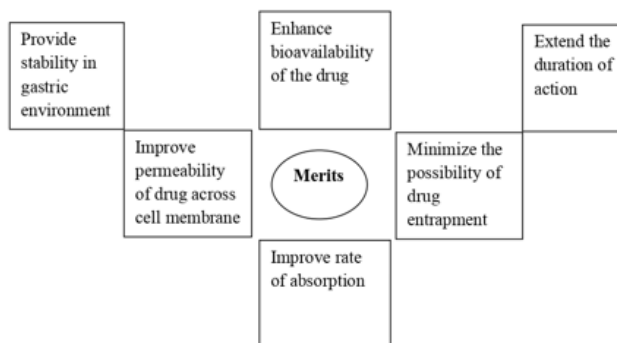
Provide stability in gastric environment

Enhance bioavailability of the drug

Extend the duration of action

Improve permeability of drug across cell membrane

Merits

Minimize the possibility of drug entrapment

Improve rate of absorption